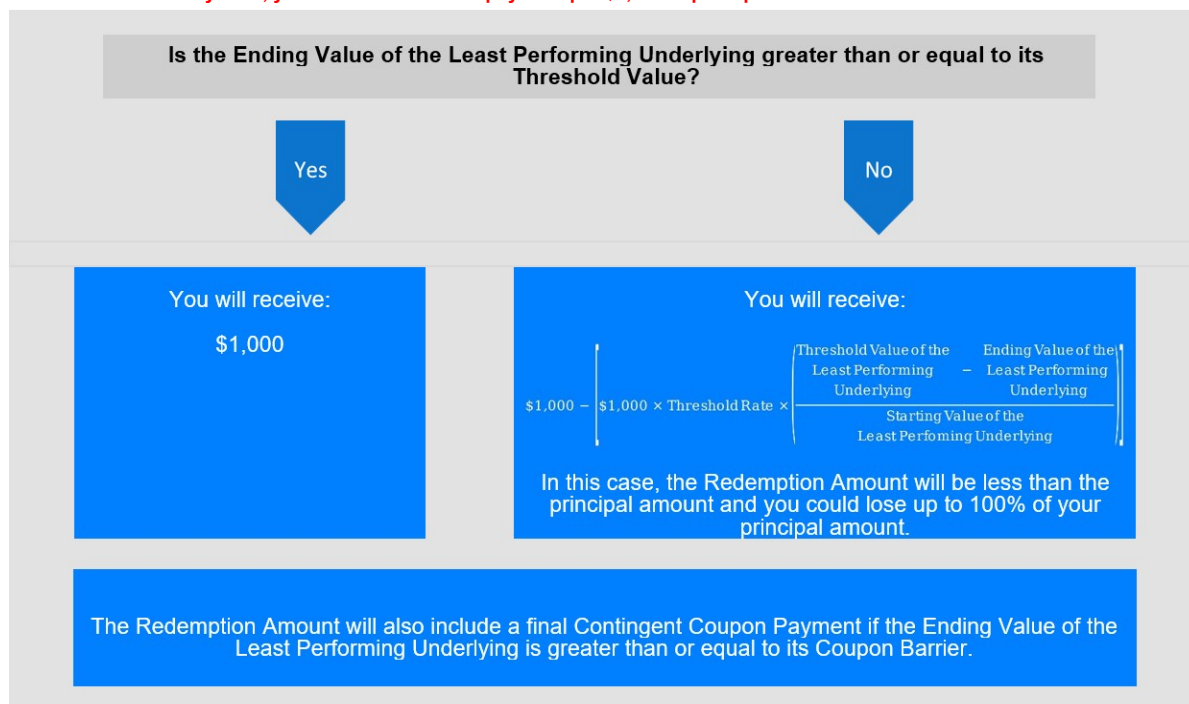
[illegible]

Is the Ending Value of the Least Performing Underlying greater than or equal to its Threshold Value?

Yes

No

You will receive:

$1,000

You will receive:

$\$1,000 - \left[\$1,000 \times \text{Threshold Rate} \times \left(\frac{\text{Threshold Value of the Least Performing Underlying} - \text{Ending Value of the Least Performing Underlying}}{\text{Starting Value of the Least Perfoming Underlying}}\right)\right]$

In this case, the Redemption Amount will be less than the principal amount and you could lose up to 100% of your principal amount.

The Redemption Amount will also include a final Contingent Coupon Payment if the Ending Value of the Least Performing Underlying is greater than or equal to its Coupon Barrier.